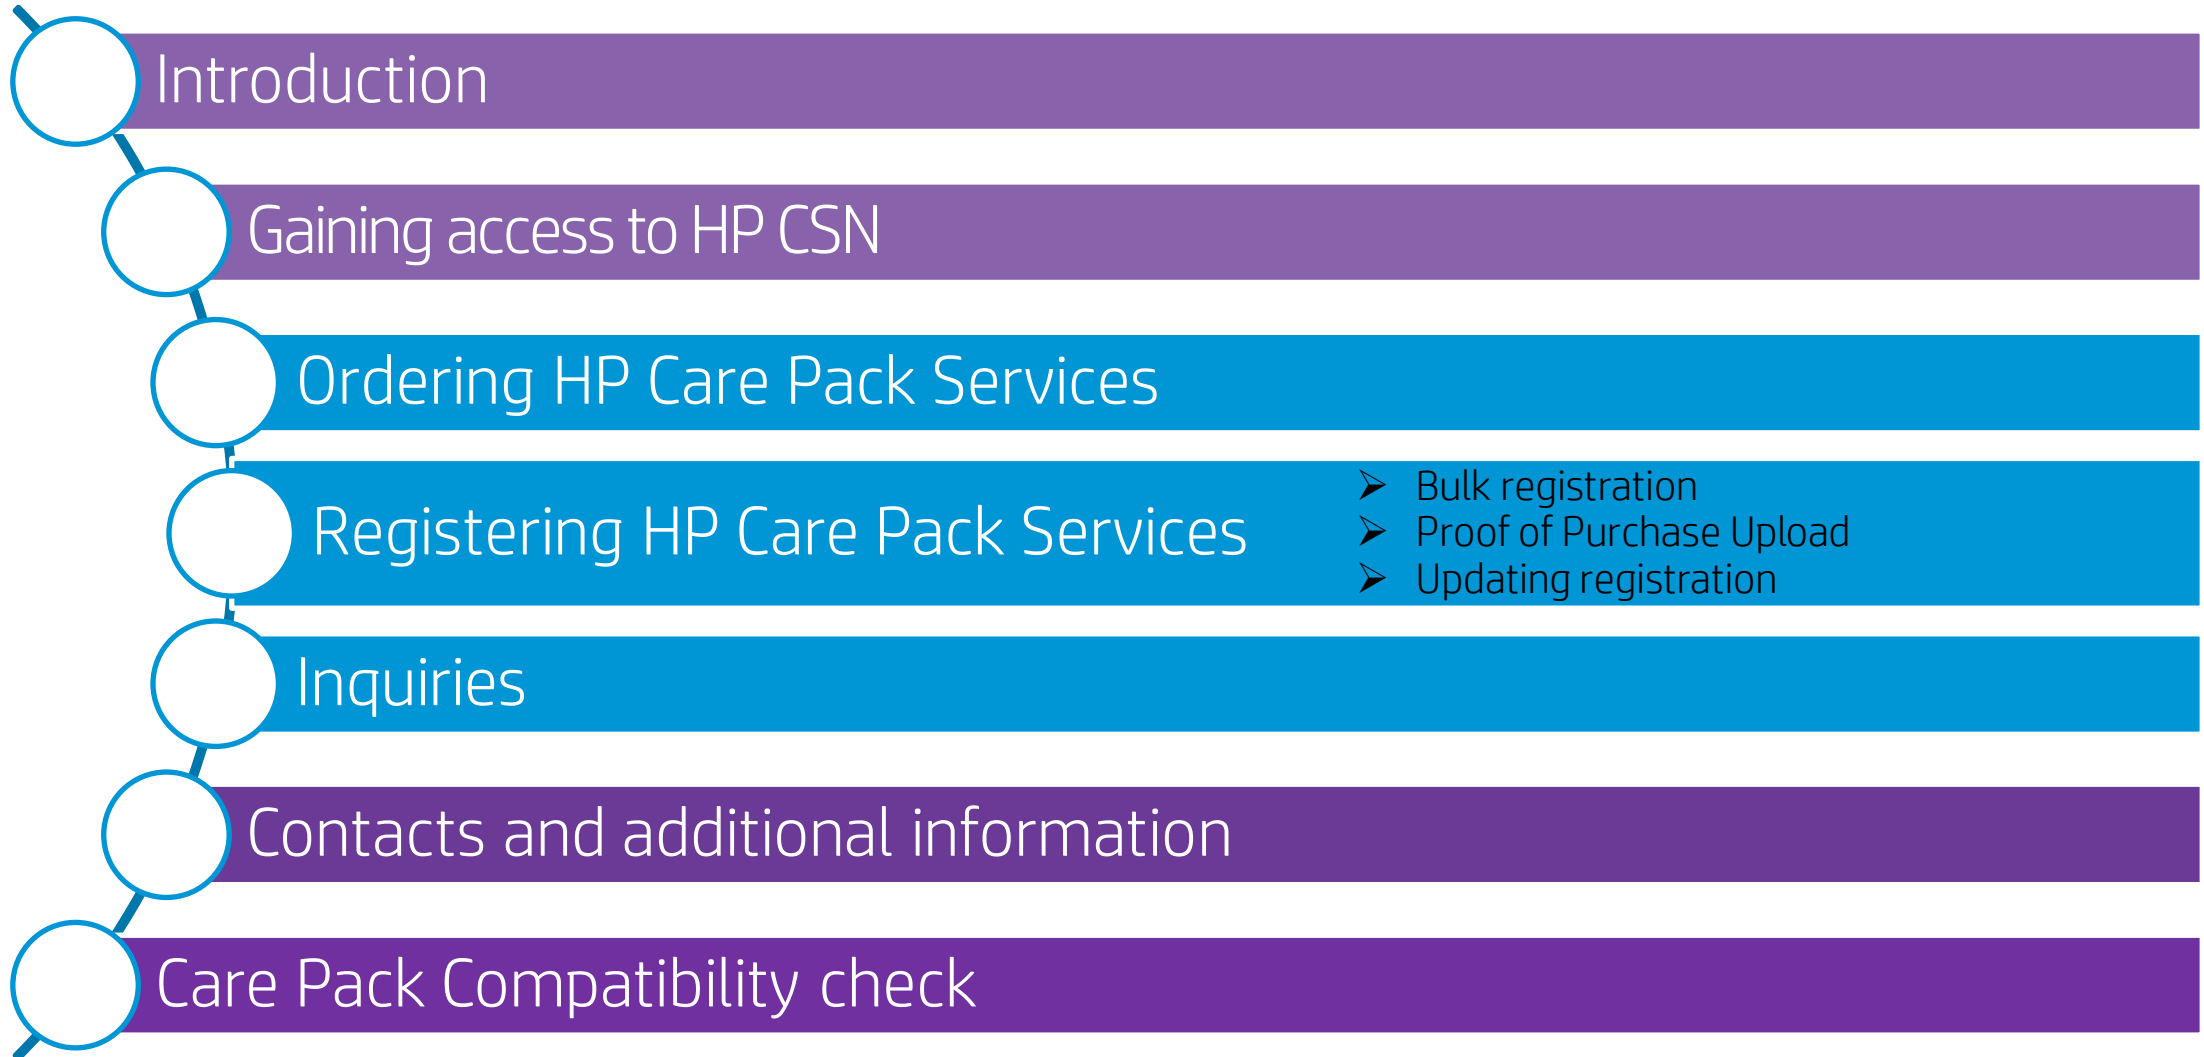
Introduction

Gaining access to HP CSN

Ordering HP Care Pack Services

Registering HP Care Pack Services

➢ Bulk registration
➢ Proof of Purchase Upload
➢ Updating registration

Inquiries

Contacts and additional information

Care Pack Compatibility check